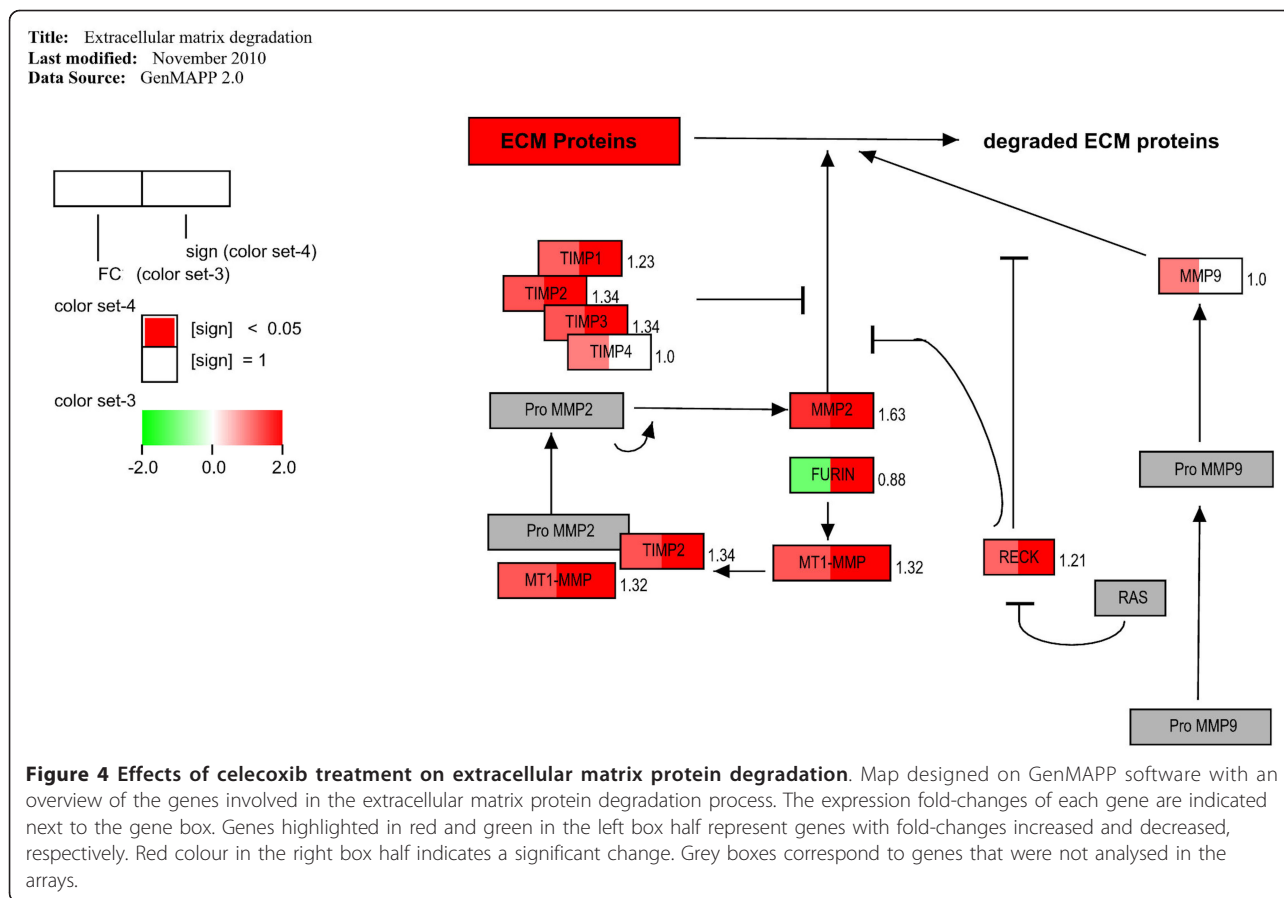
**Title:** Extracellular matrix degradation
**Last modified:** November 2010
**Data Source:** GenMAPP 2.0

sign (color set-4)
FC (color set-3)
color set-4
[sign] < 0.05
[sign] = 1
color set-3
-2.0 0.0 2.0

ECM Proteins
degraded ECM proteins
TIMP1 1.23
TIMP2 1.34
TIMP3 1.34
TIMP4 1.0
MMP9 1.0
Pro MMP2
MMP2 1.63
FURIN 0.88
Pro MMP9
Pro MMP2
TIMP2 1.34
MT1-MMP 1.32
MT1-MMP 1.32
RECK 1.21
RAS
Pro MMP9

**Figure 4 Effects of celecoxib treatment on extracellular matrix protein degradation**. Map designed on GenMAPP software with an overview of the genes involved in the extracellular matrix protein degradation process. The expression fold-changes of each gene are indicated next to the gene box. Genes highlighted in red and green in the left box half represent genes with fold-changes increased and decreased, respectively. Red colour in the right box half indicates a significant change. Grey boxes correspond to genes that were not analysed in the arrays.